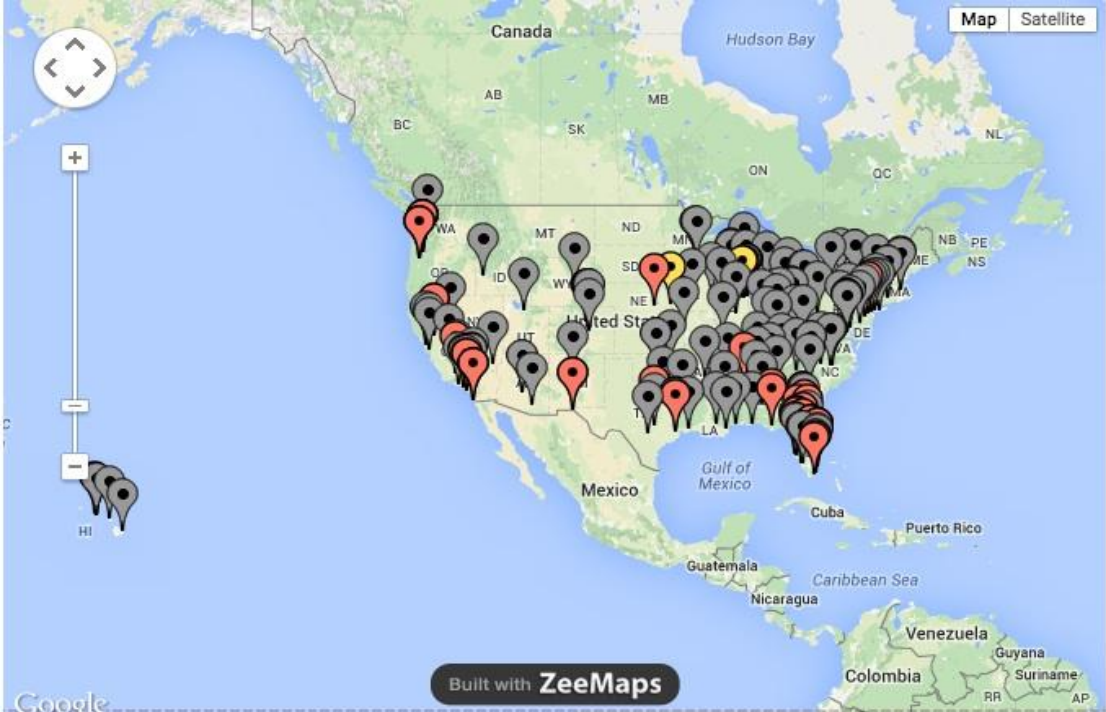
Map Satellite

Canada

Hudson Bay

AB

MB

BC

SK

NL

ON

QC

WA

MT

ND

MN

NB PE

ME NS

OR

ID

SD

WY

NE

United States

NV

UT

MA

DE

VA

NC

TX

LA

Gulf of Mexico

Mexico

Cuba

Puerto Rico

HI

Guatemala

Caribbean Sea

Nicaragua

Venezuela

Guyana

Suriname

Colombia

RR

AP

Google

Built with ZeeMaps